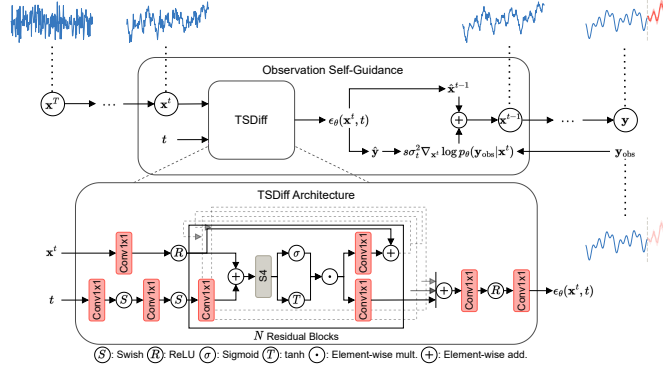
Observation Self-Guidance

$\mathbf{x}^T$ ··· $\mathbf{x}^t$ TSDiff $t$ $\epsilon_\theta(\mathbf{x}^t, t)$ $\hat{\mathbf{x}}^{t-1}$ + $\mathbf{x}^{t-1}$ ··· $\mathbf{y}$

$\hat{\mathbf{y}}$ $s\sigma_t^2 \nabla_{\mathbf{x}^t} \log p_\theta(\mathbf{y}_\text{obs}|\mathbf{x}^t)$ $\mathbf{y}_\text{obs}$

TSDiff Architecture

$\mathbf{x}^t$ Conv1x1 $R$ + S4 $\sigma$ Conv1x1 + $T$ $\odot$ Conv1x1

$t$ Conv1x1 $S$ Conv1x1 $S$ Conv1x1

+ Conv1x1 $R$ Conv1x1 $\epsilon_\theta(\mathbf{x}^t, t)$

$N$ Residual Blocks

$S$: Swish $R$: ReLU $\sigma$: Sigmoid $T$: tanh $\odot$: Element-wise mult. $+$: Element-wise add.